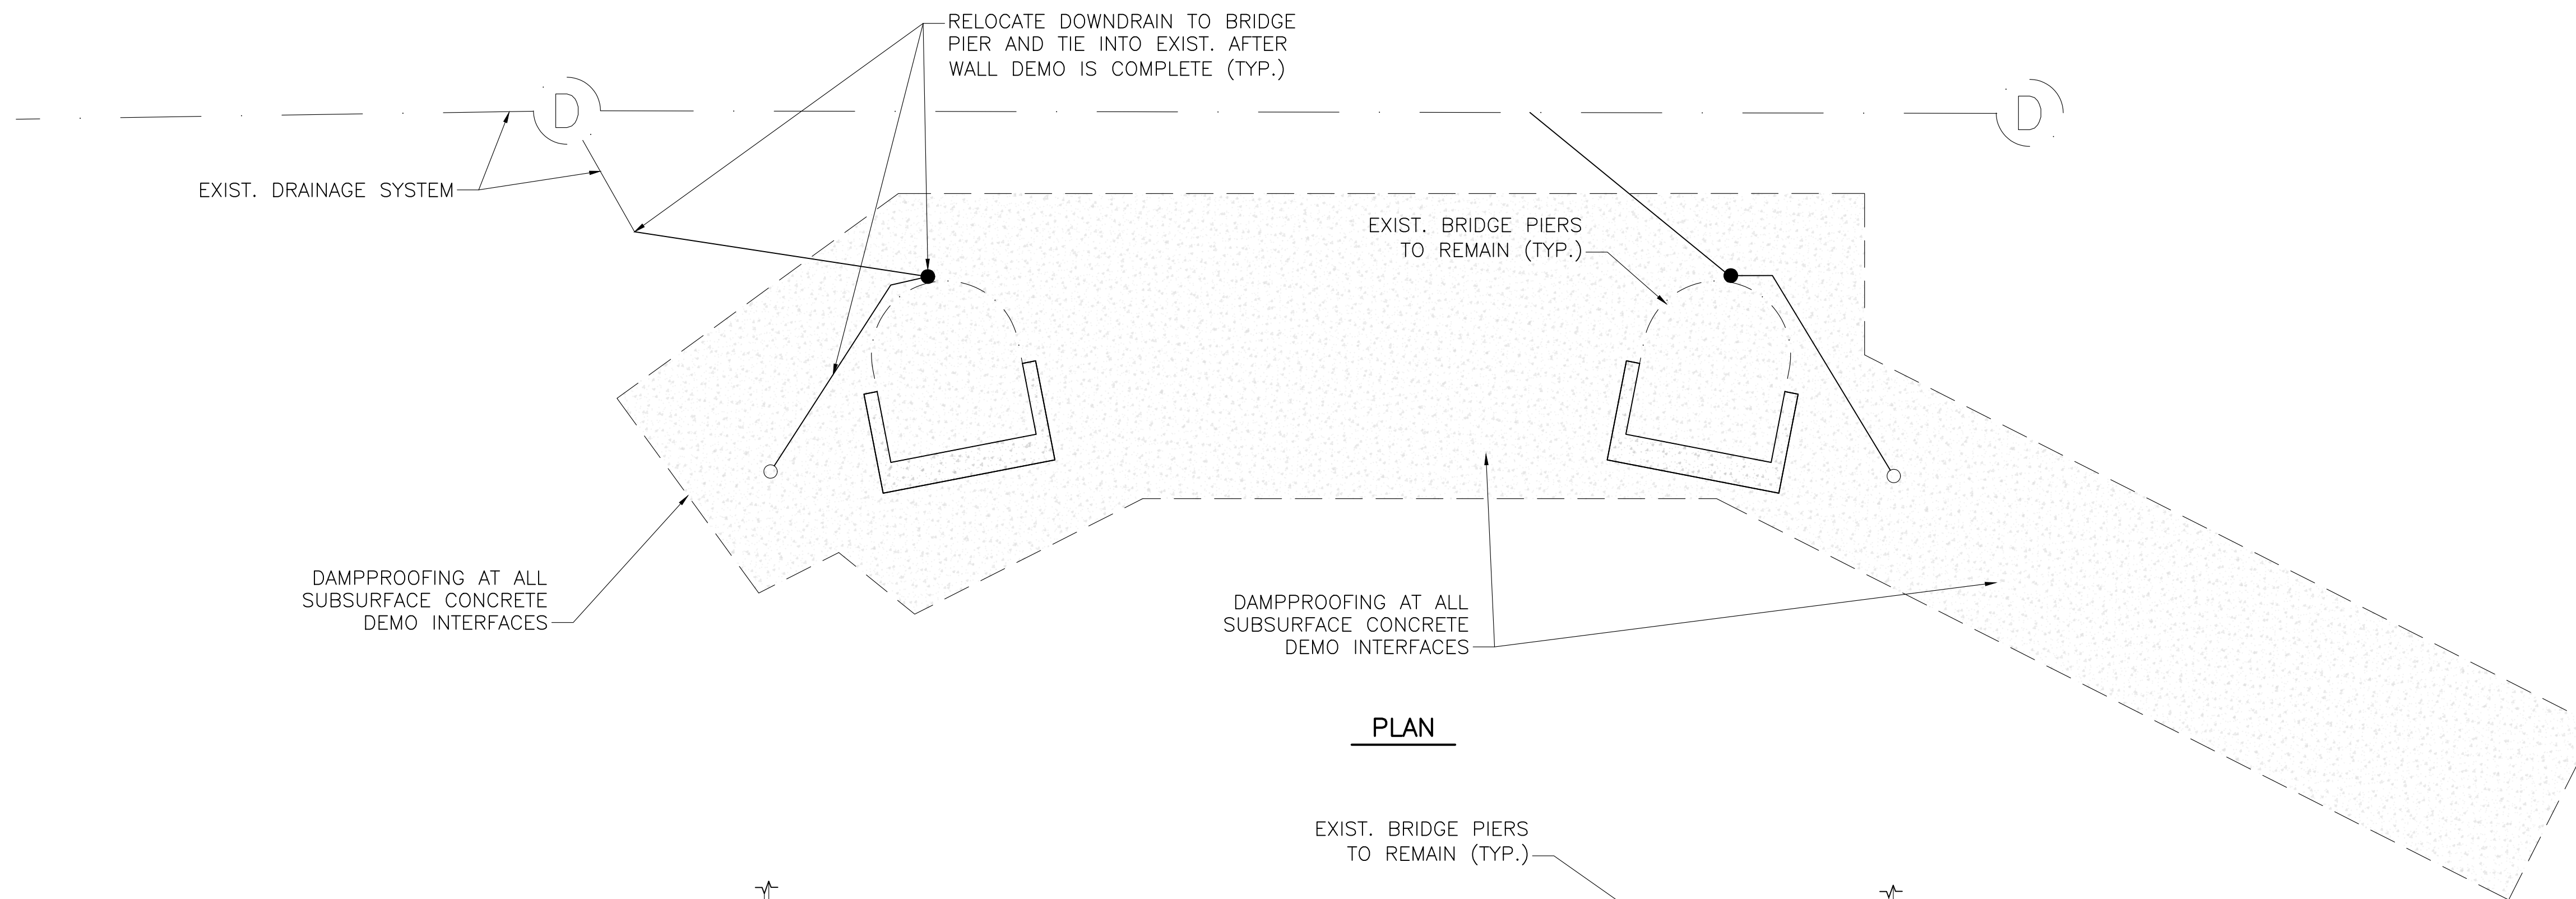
RELOCATE DOWNDRAIN TO BRIDGE PIER AND TIE INTO EXIST. AFTER WALL DEMO IS COMPLETE (TYP.)

D

D

EXIST. DRAINAGE SYSTEM

EXIST. BRIDGE PIERS TO REMAIN (TYP.)

DAMPPROOFING AT ALL SUBSURFACE CONCRETE DEMO INTERFACES

DAMPPROOFING AT ALL SUBSURFACE CONCRETE DEMO INTERFACES

PLAN

EXIST. BRIDGE PIERS TO REMAIN (TYP.)